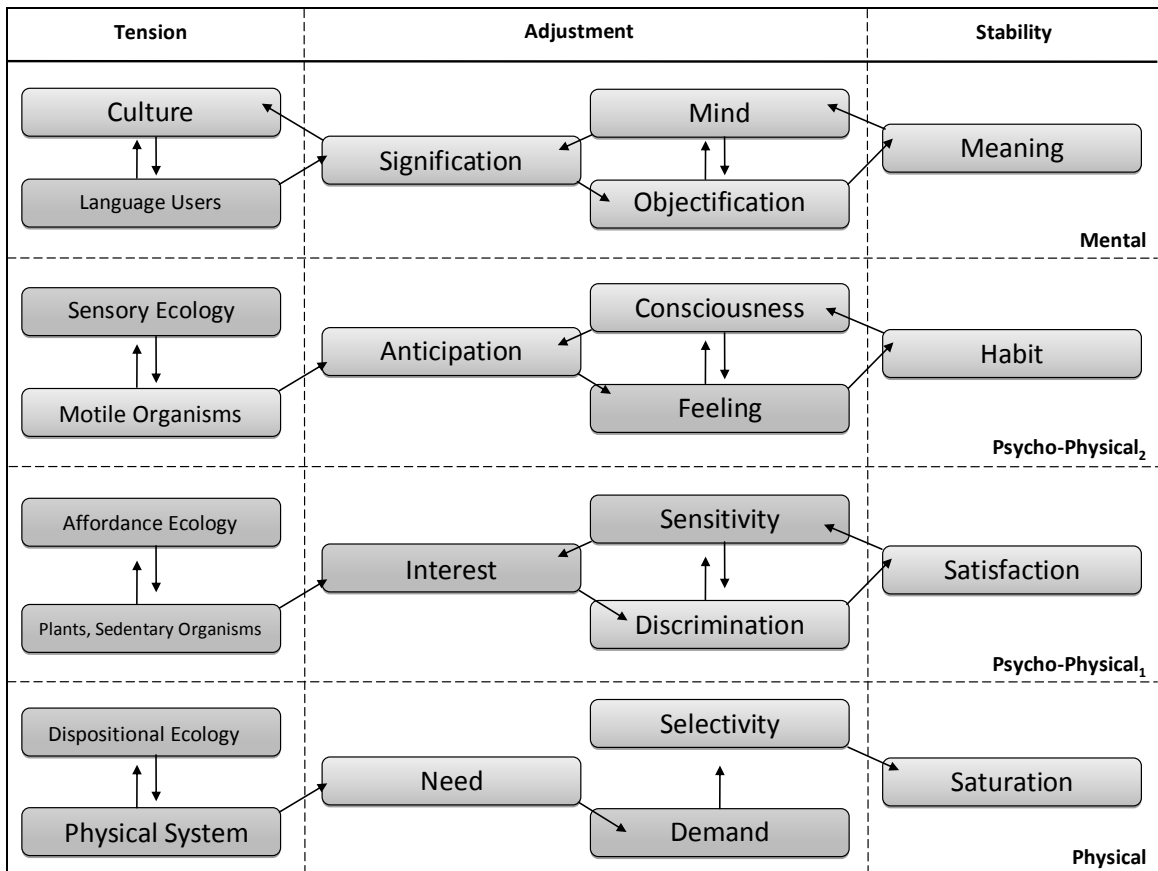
Tension

Adjustment

Stability

Culture

Language Users

Signification

Mind

Objectification

Meaning

Mental

Sensory Ecology

Motile Organisms

Anticipation

Consciousness

Feeling

Habit

Psycho-Physical$_2$

Affordance Ecology

Plants, Sedentary Organisms

Interest

Sensitivity

Discrimination

Satisfaction

Psycho-Physical$_1$

Dispositional Ecology

Physical System

Need

Selectivity

Demand

Saturation

Physical